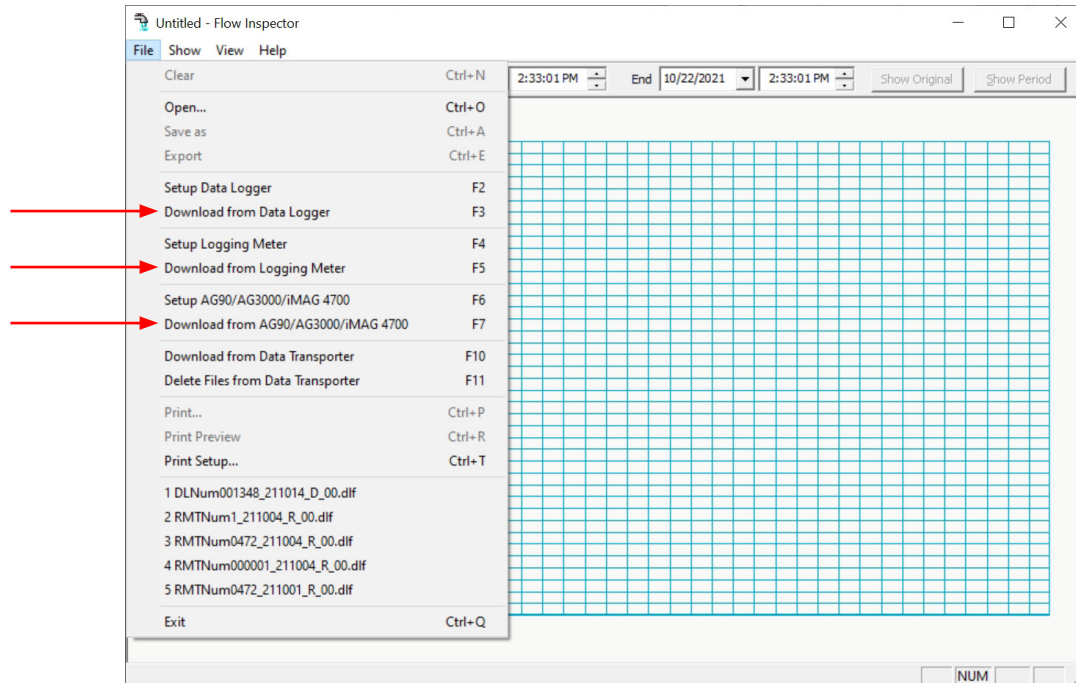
Untitled - Flow Inspector

File Show View Help

2:33:01 PM End 10/22/2021 2:33:01 PM Show Original Show Period

Clear Ctrl+N
Open... Ctrl+O
Save as Ctrl+A
Export Ctrl+E
Setup Data Logger F2
Download from Data Logger F3
Setup Logging Meter F4
Download from Logging Meter F5
Setup AG90/AG3000/iMAG 4700 F6
Download from AG90/AG3000/iMAG 4700 F7
Download from Data Transporter F10
Delete Files from Data Transporter F11
Print... Ctrl+P
Print Preview Ctrl+R
Print Setup... Ctrl+T
1 DLNum001348_211014_D_00.dlf
2 RMTNum1_211004_R_00.dlf
3 RMTNum0472_211004_R_00.dlf
4 RMTNum000001_211004_R_00.dlf
5 RMTNum0472_211001_R_00.dlf
Exit Ctrl+Q

NUM